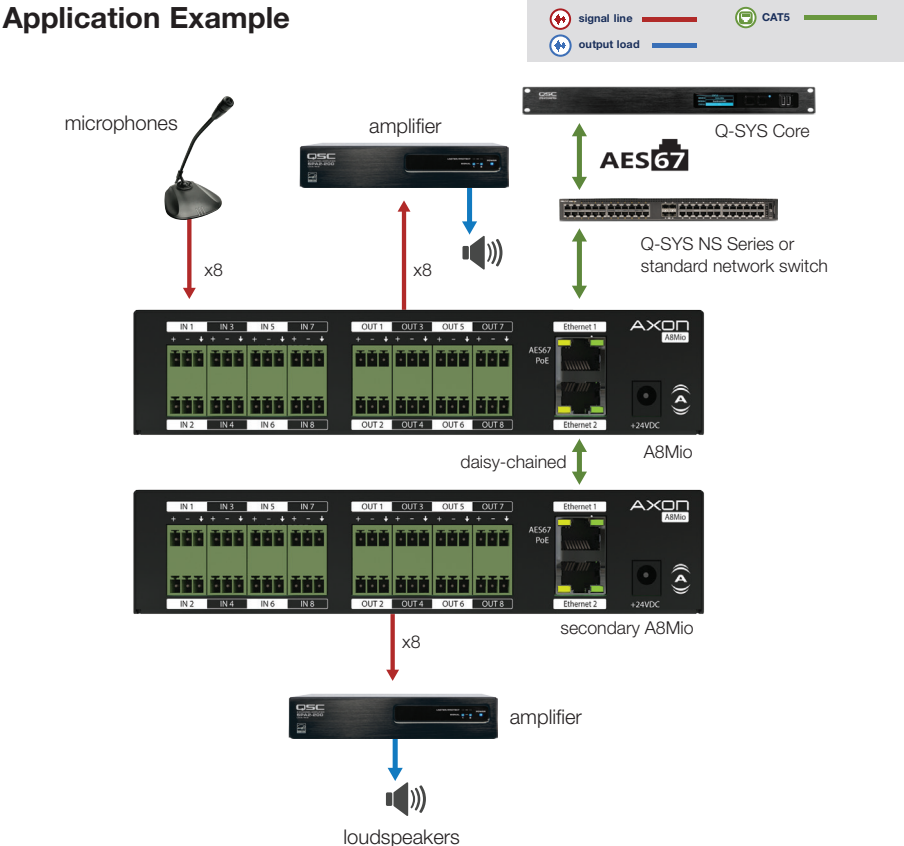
Application Example

signal line
output load
CAT5

microphones

amplifier

QSC

Q-SYS Core

AES67

Q-SYS NS Series or standard network switch

x8

x8

IN 1 IN 3 IN 5 IN 7
OUT 1 OUT 3 OUT 5 OUT 7
Ethernet 1
AXON
A8Mio
AES67 PoE
IN 2 IN 4 IN 6 IN 8
OUT 2 OUT 4 OUT 6 OUT 8
Ethernet 2
+24VDC

daisy-chained

A8Mio

IN 1 IN 3 IN 5 IN 7
OUT 1 OUT 3 OUT 5 OUT 7
Ethernet 1
AXON
A8Mio
AES67 PoE
IN 2 IN 4 IN 6 IN 8
OUT 2 OUT 4 OUT 6 OUT 8
Ethernet 2
+24VDC

secondary A8Mio

x8

QSC

amplifier

loudspeakers